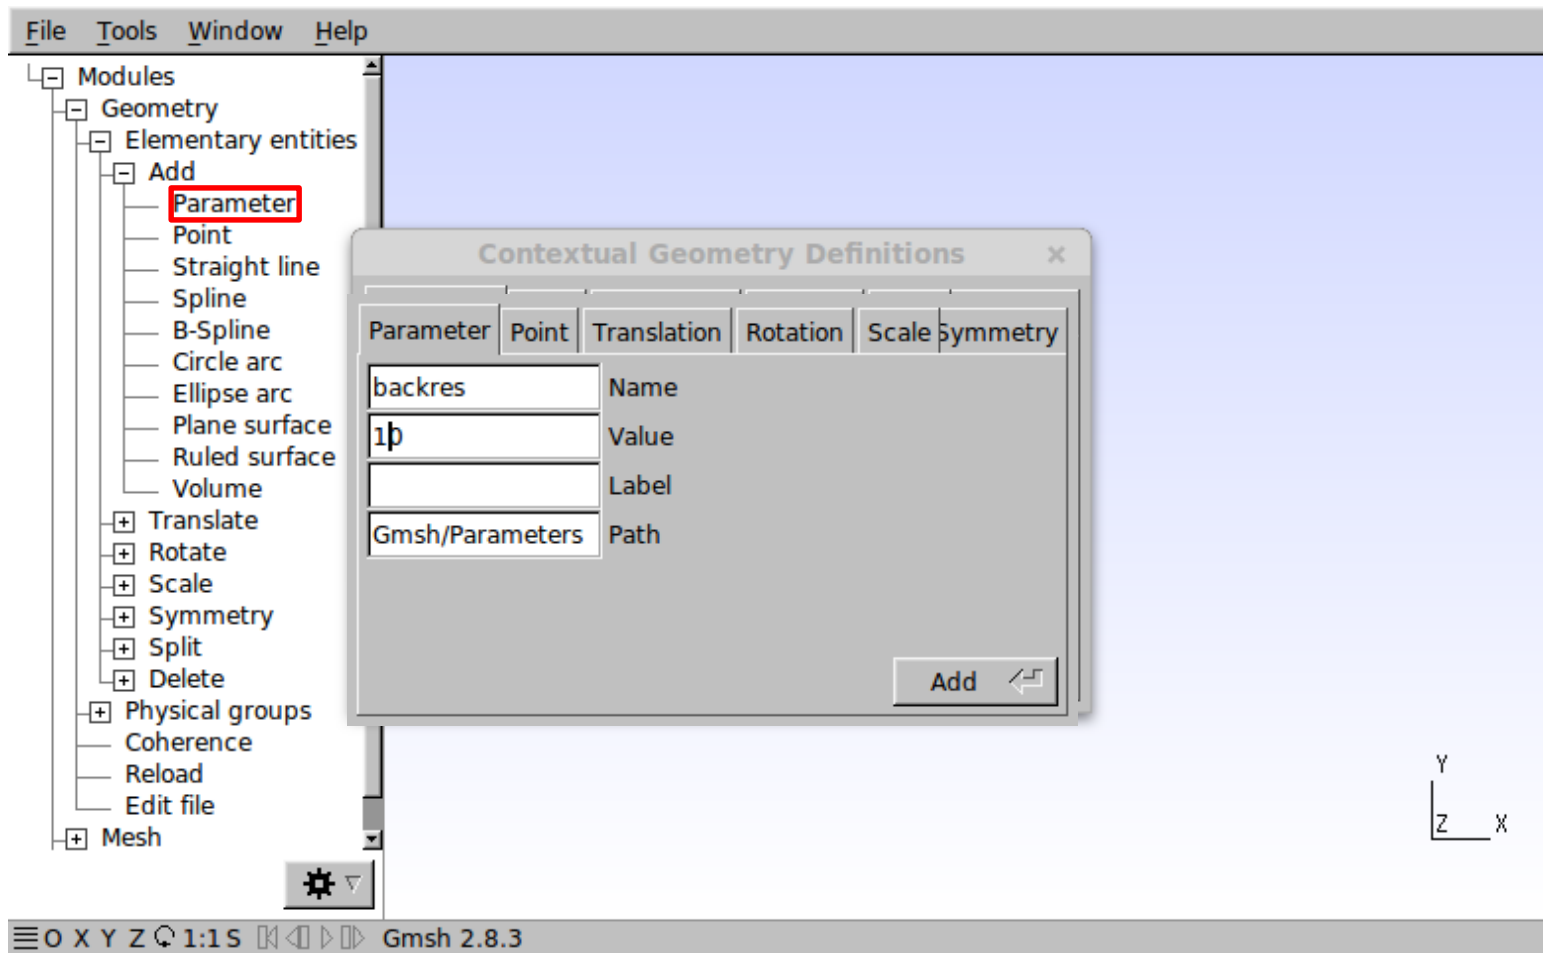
File Tools Window Help

Modules
Geometry
Elementary entities
Add
Parameter
Point
Straight line
Spline
B-Spline
Circle arc
Ellipse arc
Plane surface
Ruled surface
Volume
Translate
Rotate
Scale
Symmetry
Split
Delete
Physical groups
Coherence
Reload
Edit file
Mesh

Contextual Geometry Definitions ×

Parameter | Point | Translation | Rotation | Scale | Symmetry

backres Name
10 Value
Label
Gmsh/Parameters Path

Add

Y
Z X

O X Y Z 1:1 S Gmsh 2.8.3